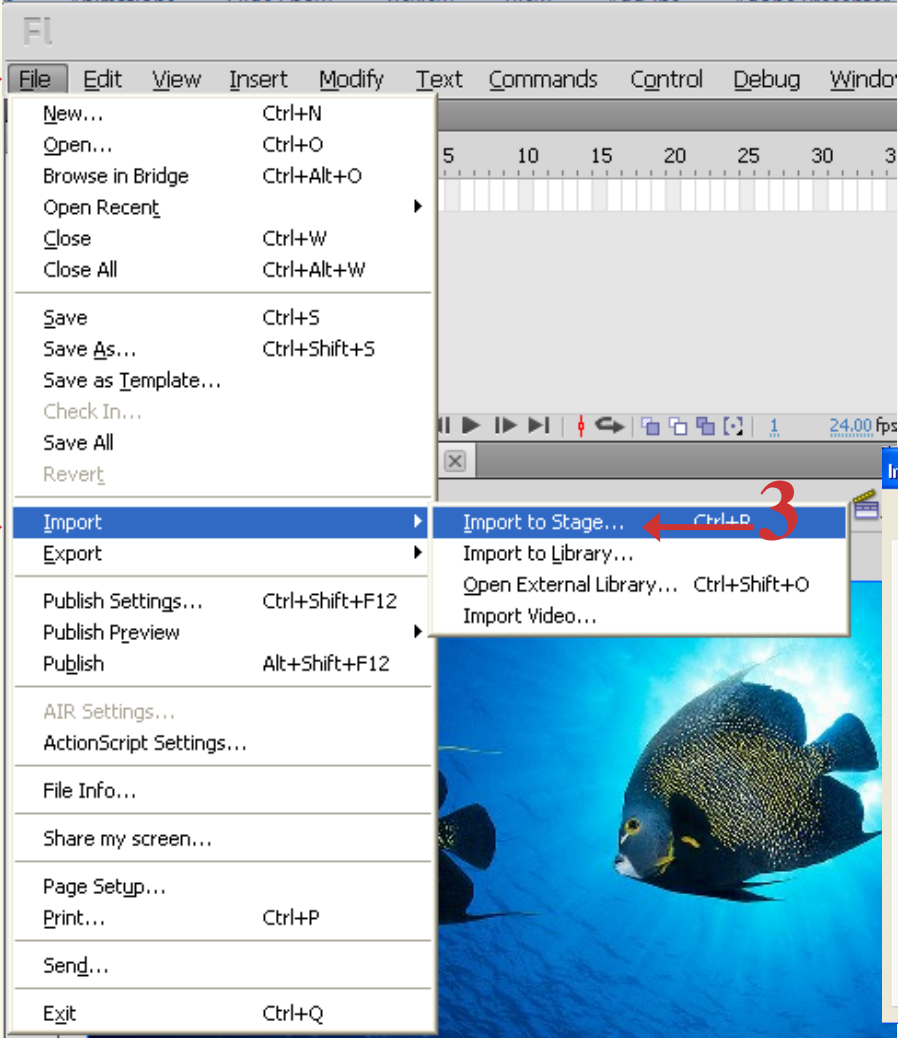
Fl

File Edit View Insert Modify Text Commands Control Debug Windo

| | |
|---|---|
| New... | Ctrl+N |
| Open... | Ctrl+O |
| Browse in Bridge | Ctrl+Alt+O |
| Open Recent | |
| Close | Ctrl+W |
| Close All | Ctrl+Alt+W |
| Save | Ctrl+S |
| Save As... | Ctrl+Shift+S |
| Save as Template... | |
| Check In... | |
| Save All | |
| Revert | |
| Import | |
| Export | |
| Publish Settings... | Ctrl+Shift+F12 |
| Publish Preview | |
| Publish | Alt+Shift+F12 |
| AIR Settings... | |
| ActionScript Settings... | |
| File Info... | |
| Share my screen... | |
| Page Setup... | |
| Print... | Ctrl+P |
| Send... | |
| Exit | Ctrl+Q |

5 10 15 20 25 30 3

1 24.00 fps

Import to Stage... Ctrl+R
Import to Library...
Open External Library... Ctrl+Shift+O
Import Video...

3

In